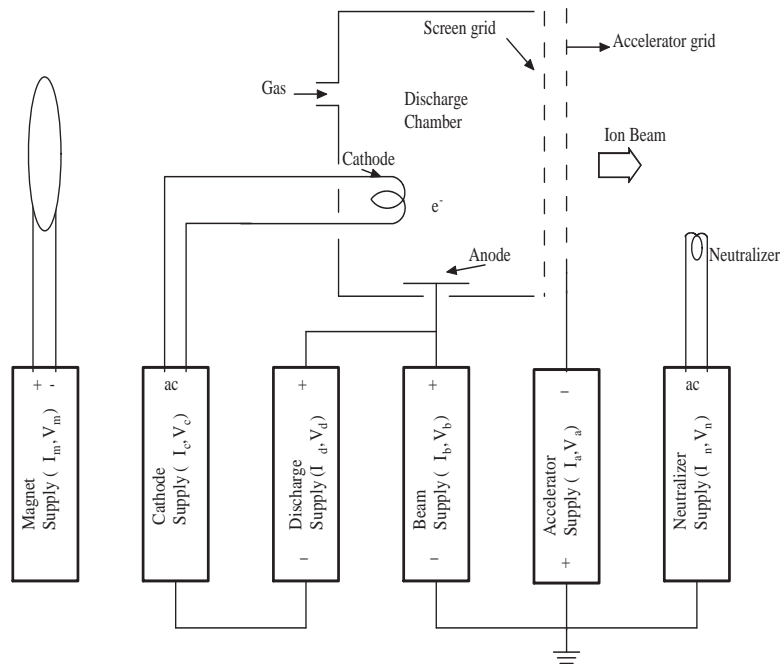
Screen grid

Accelerator grid

Gas

Discharge Chamber

Ion Beam

Cathode

$e^-$

Anode

Neutralizer

+ -

Magnet Supply ( $I_m$, $V_m$)

ac

Cathode Supply ( $I_c$, $V_c$)

+

Discharge Supply ($I_d$, $V_d$)

-

+

Beam Supply ( $I_b$, $V_b$)

-

-

Accelerator Supply ( $I_a$, $V_a$)

+

ac

Neutralizer Supply ($I_n$, $V_n$)